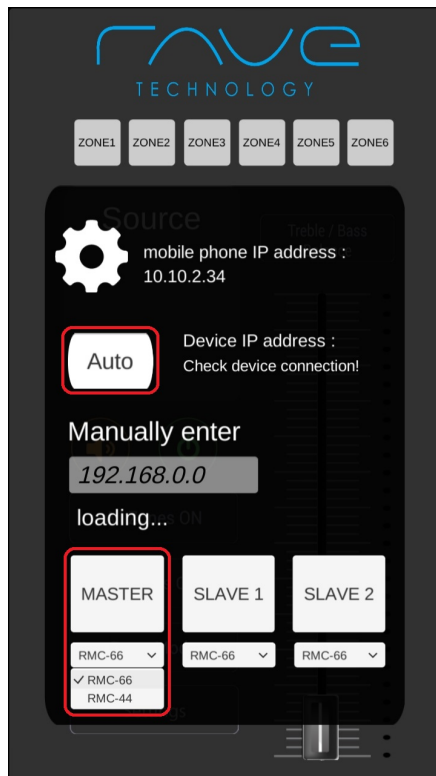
rave
TECHNOLOGY

ZONE1 ZONE2 ZONE3 ZONE4 ZONE5 ZONE6

mobile phone IP address :
10.10.2.34

Auto

Device IP address :
Check device connection!

Manually enter

192.168.0.0

loading...

MASTER

SLAVE 1

SLAVE 2

RMC-66

RMC-66

RMC-66

✓ RMC-66
RMC-44